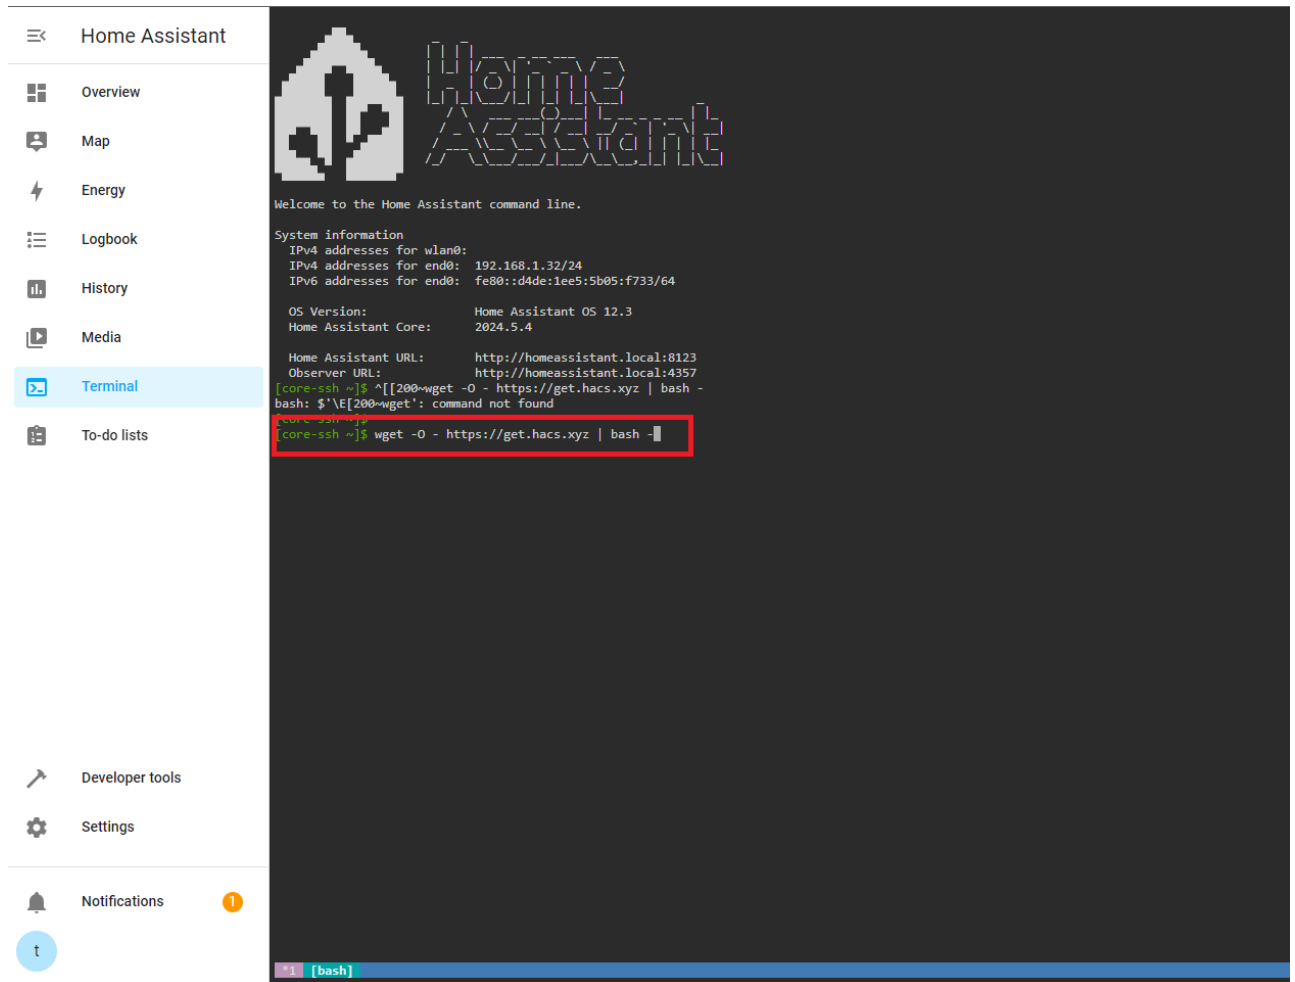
Home Assistant

Overview

Map

Energy

Logbook

History

Media

Terminal

To-do lists

Developer tools

Settings

Notifications 1

t

Welcome to the Home Assistant command line.

System information
IPv4 addresses for wlan0:
IPv4 addresses for end0: 192.168.1.32/24
IPv6 addresses for end0: fe80::d4de:1ee5:5b05:f733/64

OS Version: Home Assistant OS 12.3
Home Assistant Core: 2024.5.4

Home Assistant URL: http://homeassistant.local:8123
Observer URL: http://homeassistant.local:4357
[core-ssh ~]$ ^[[200~wget -O - https://get.hacs.xyz | bash -
bash: $'\E[200~wget': command not found
[core-ssh ~]$
[core-ssh ~]$ wget -O - https://get.hacs.xyz | bash -

*1 [bash]